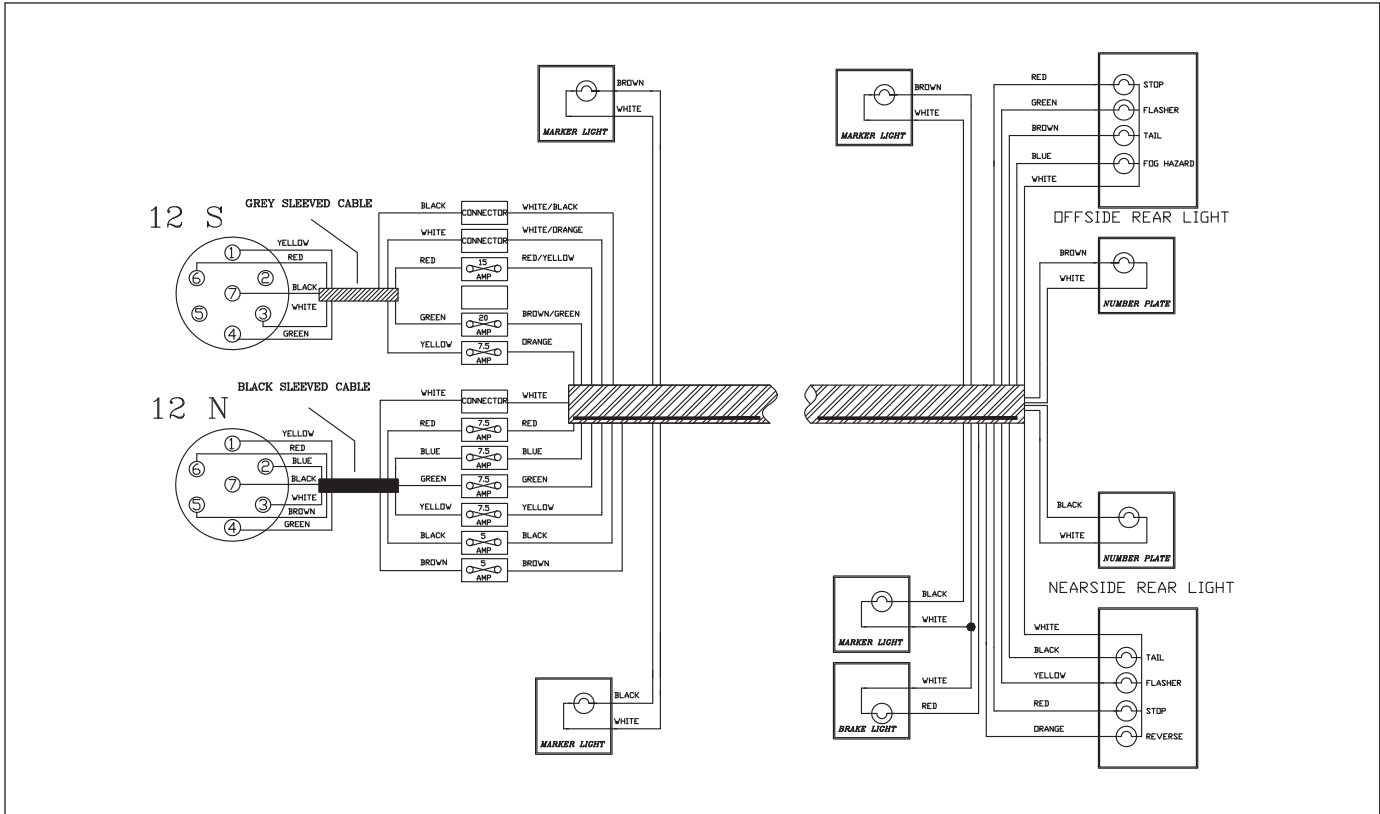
BROWN
WHITE
MARKER LIGHT

BROWN
WHITE
MARKER LIGHT

RED
GREEN
BROWN
BLUE
WHITE
STOP
FLASHER
TAIL
FOG HAZARD
OFFSIDE REAR LIGHT

12 S
GREY SLEEVED CABLE
1
YELLOW
RED
6
2
7
BLACK
WHITE
5
3
4
GREEN

BLACK
CONNECTOR
WHITE/BLACK
WHITE
CONNECTOR
WHITE/ORANGE
RED
15 AMP
RED/YELLOW
GREEN
20 AMP
BROWN/GREEN
YELLOW
7.5 AMP
ORANGE

BROWN
WHITE
NUMBER PLATE

12 N
BLACK SLEEVED CABLE
1
YELLOW
RED
6
2
BLUE
7
BLACK
WHITE
5
3
BROWN
4
GREEN

WHITE
CONNECTOR
WHITE
RED
7.5 AMP
RED
BLUE
7.5 AMP
BLUE
GREEN
7.5 AMP
GREEN
YELLOW
7.5 AMP
YELLOW
BLACK
5 AMP
BLACK
BROWN
5 AMP
BROWN

BLACK
WHITE
NUMBER PLATE

NEARSIDE REAR LIGHT

BLACK
WHITE
MARKER LIGHT

WHITE
RED
BRAKE LIGHT

WHITE
BLACK
YELLOW
RED
ORANGE
TAIL
FLASHER
STOP
REVERSE

BLACK
WHITE
MARKER LIGHT